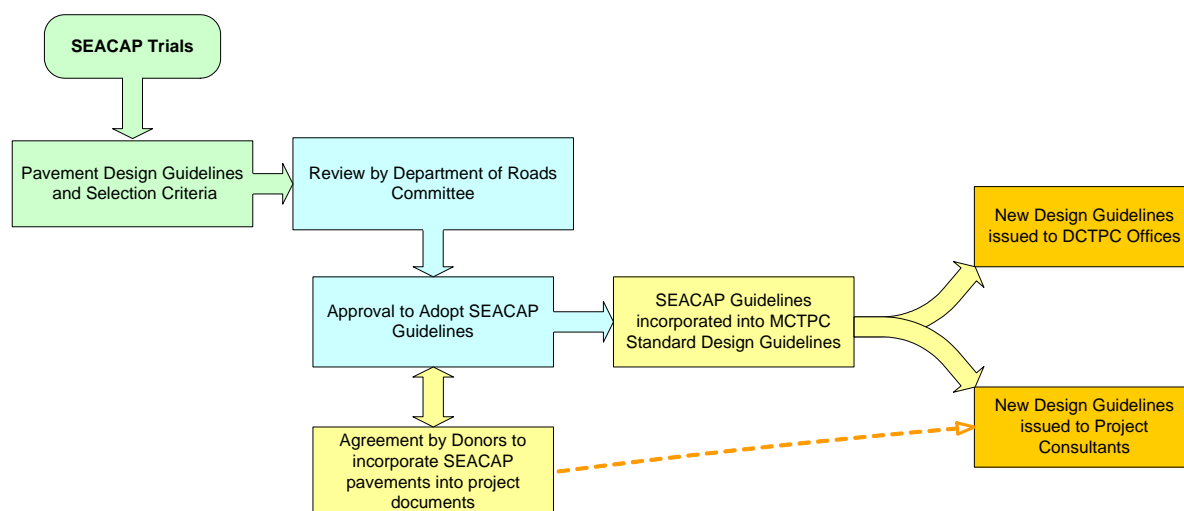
SEACAP Trials

Pavement Design Guidelines and Selection Criteria

Review by Department of Roads Committee

Approval to Adopt SEACAP Guidelines

SEACAP Guidelines incorporated into MCTPC Standard Design Guidelines

New Design Guidelines issued to DCTPC Offices

New Design Guidelines issued to Project Consultants

Agreement by Donors to incorporate SEACAP pavements into project documents